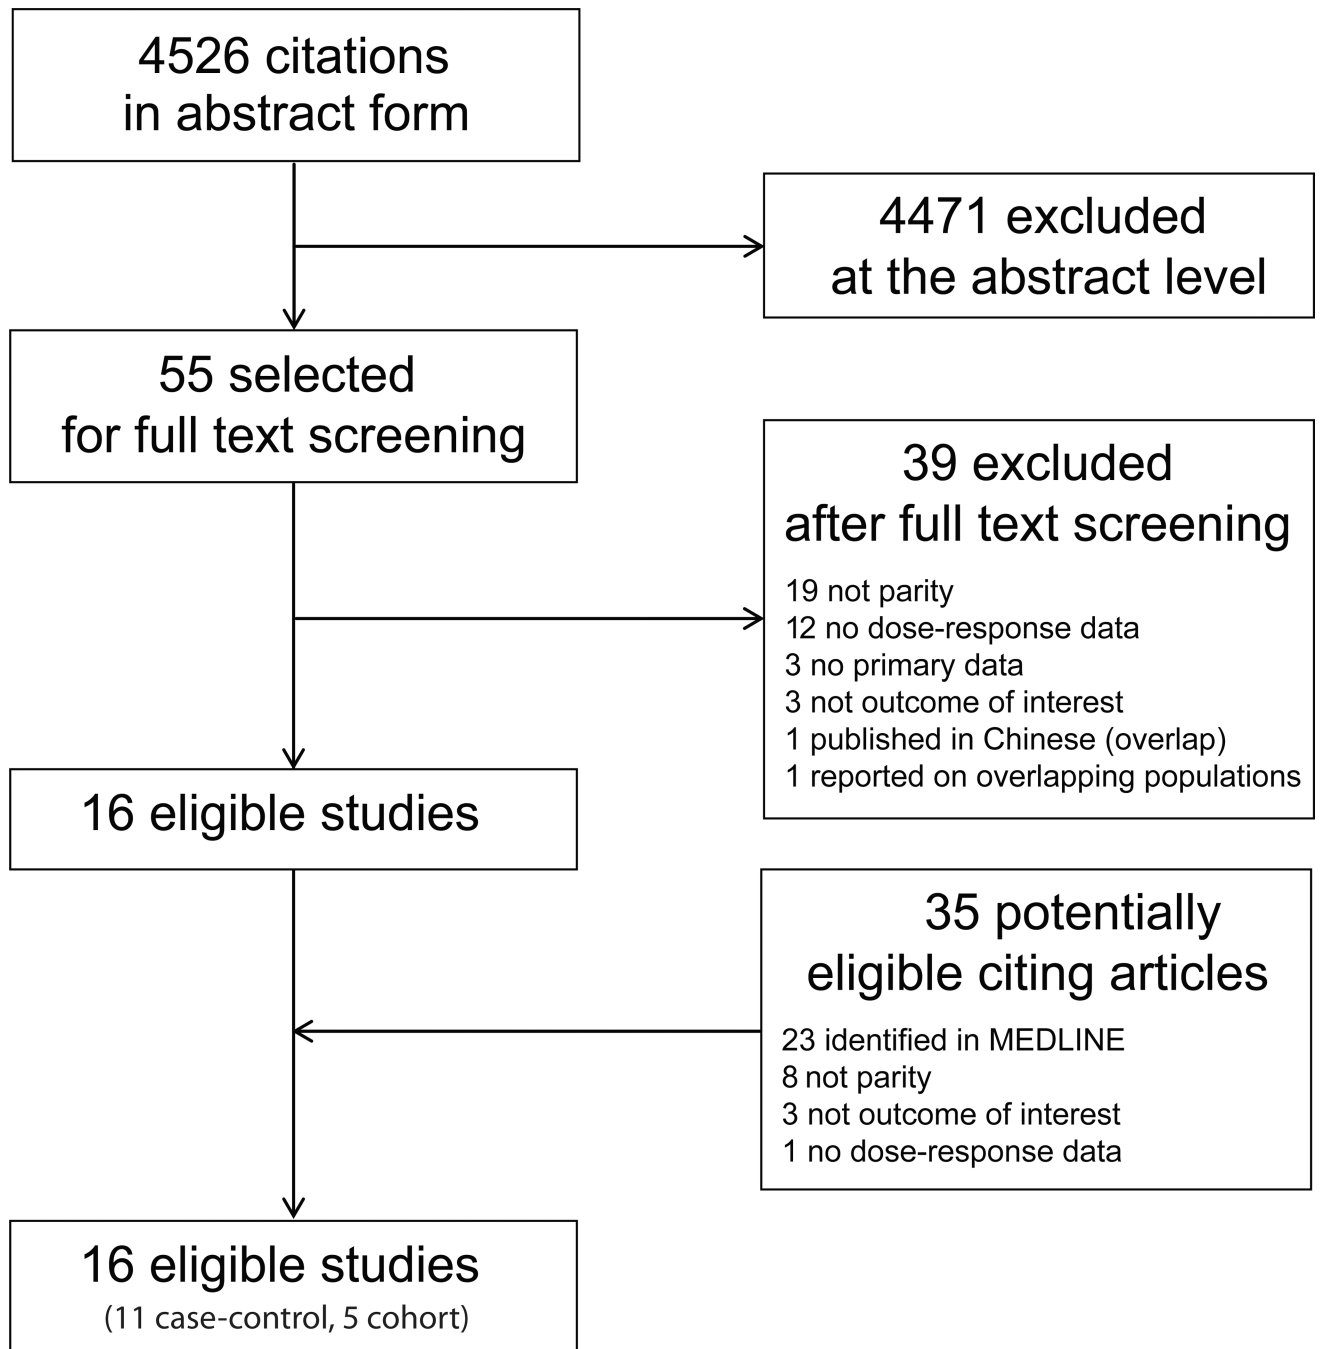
4526 citations in abstract form

4471 excluded at the abstract level

55 selected for full text screening

39 excluded after full text screening

19 not parity
12 no dose-response data
3 no primary data
3 not outcome of interest
1 published in Chinese (overlap)
1 reported on overlapping populations

16 eligible studies

35 potentially eligible citing articles

23 identified in MEDLINE
8 not parity
3 not outcome of interest
1 no dose-response data

16 eligible studies
(11 case-control, 5 cohort)